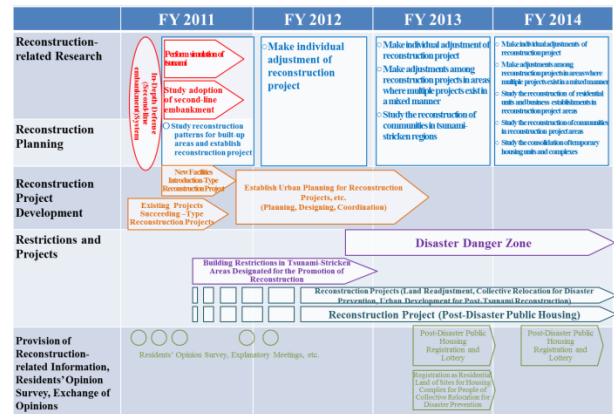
FY 2011

FY 2012

FY 2013

FY 2014

Reconstruction-related Research

Reconstruction Planning

Reconstruction Project Development

Restrictions and Projects

Provision of Reconstruction-related Information, Residents' Opinion Survey, Exchange of Opinions

In-Depth Defense (Second-line embankment) System

Perform simulation of tsunami

Study adoption of second-line embankment

○ Study reconstruction patterns for built-up areas and establish reconstruction project

○ Make individual adjustment of reconstruction project

○ Make individual adjustment of reconstruction project

○ Make adjustments among reconstruction projects in areas where multiple projects exist in a mixed manner

○ Study the reconstruction of communities in tsunami-stricken regions

○ Make individual adjustments of reconstruction project

○ Make adjustments among reconstruction projects in areas where multiple projects exist in a mixed manner

○ Study the reconstruction of residential units and business establishments in reconstruction project areas

○ Study the reconstruction of communities in reconstruction project areas

○ Study the consolidation of temporary housing units and complexes

New Facilities Introduction-Type Reconstruction Project

Existing Projects Succeeding-Type Reconstruction Projects

Establish Urban Planning for Reconstruction Projects, etc. (Planning, Designing, Coordination)

Disaster Danger Zone

Building Restrictions in Tsunami-Stricken Areas Designated for the Promotion of Reconstruction

Reconstruction Projects (Land Readjustment, Collective Relocation for Disaster Prevention, Urban Development for Post-Tsunami Reconstruction)

Reconstruction Project (Post-Disaster Public Housing)

Residents' Opinion Survey, Explanatory Meetings, etc.

Post-Disaster Public Housing Registration and Lottery

Registration as Residential Land of Sites for Housing Complex for People of Collective Relocation for Disaster Prevention

Post-Disaster Public Housing Registration and Lottery